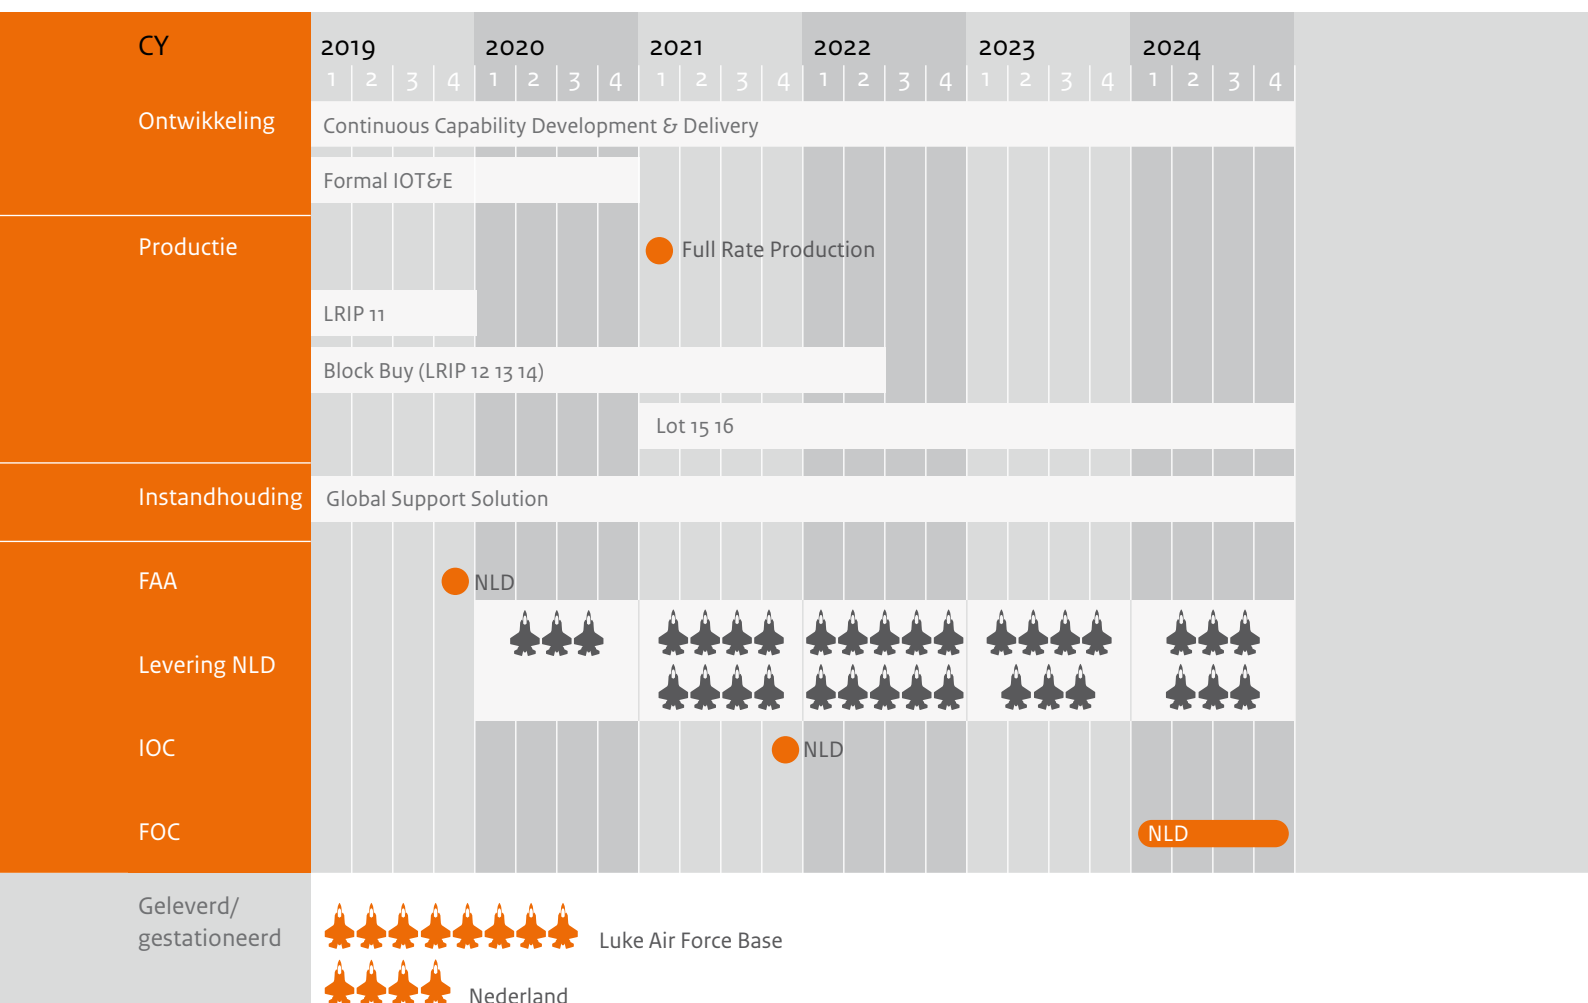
| CY | 2019 | | | | 2020 | | | | 2021 | | | | 2022 | | | | 2023 | | | | 2024 | | | |
|---|---|---|---|---|---|---|---|---|---|---|---|---|---|---|---|---|---|---|---|---|---|---|---|---|
| | 1 | 2 | 3 | 4 | 1 | 2 | 3 | 4 | 1 | 2 | 3 | 4 | 1 | 2 | 3 | 4 | 1 | 2 | 3 | 4 | 1 | 2 | 3 | 4 |

Ontwikkeling
Continuous Capability Development & Delivery
Formal IOT&E

Productie
Full Rate Production
LRIP 11
Block Buy (LRIP 12 13 14)
Lot 15 16

Instandhouding
Global Support Solution

FAA
NLD

Levering NLD

IOC
NLD

FOC
NLD

Geleverd/ gestationeerd
Luke Air Force Base
Nederland